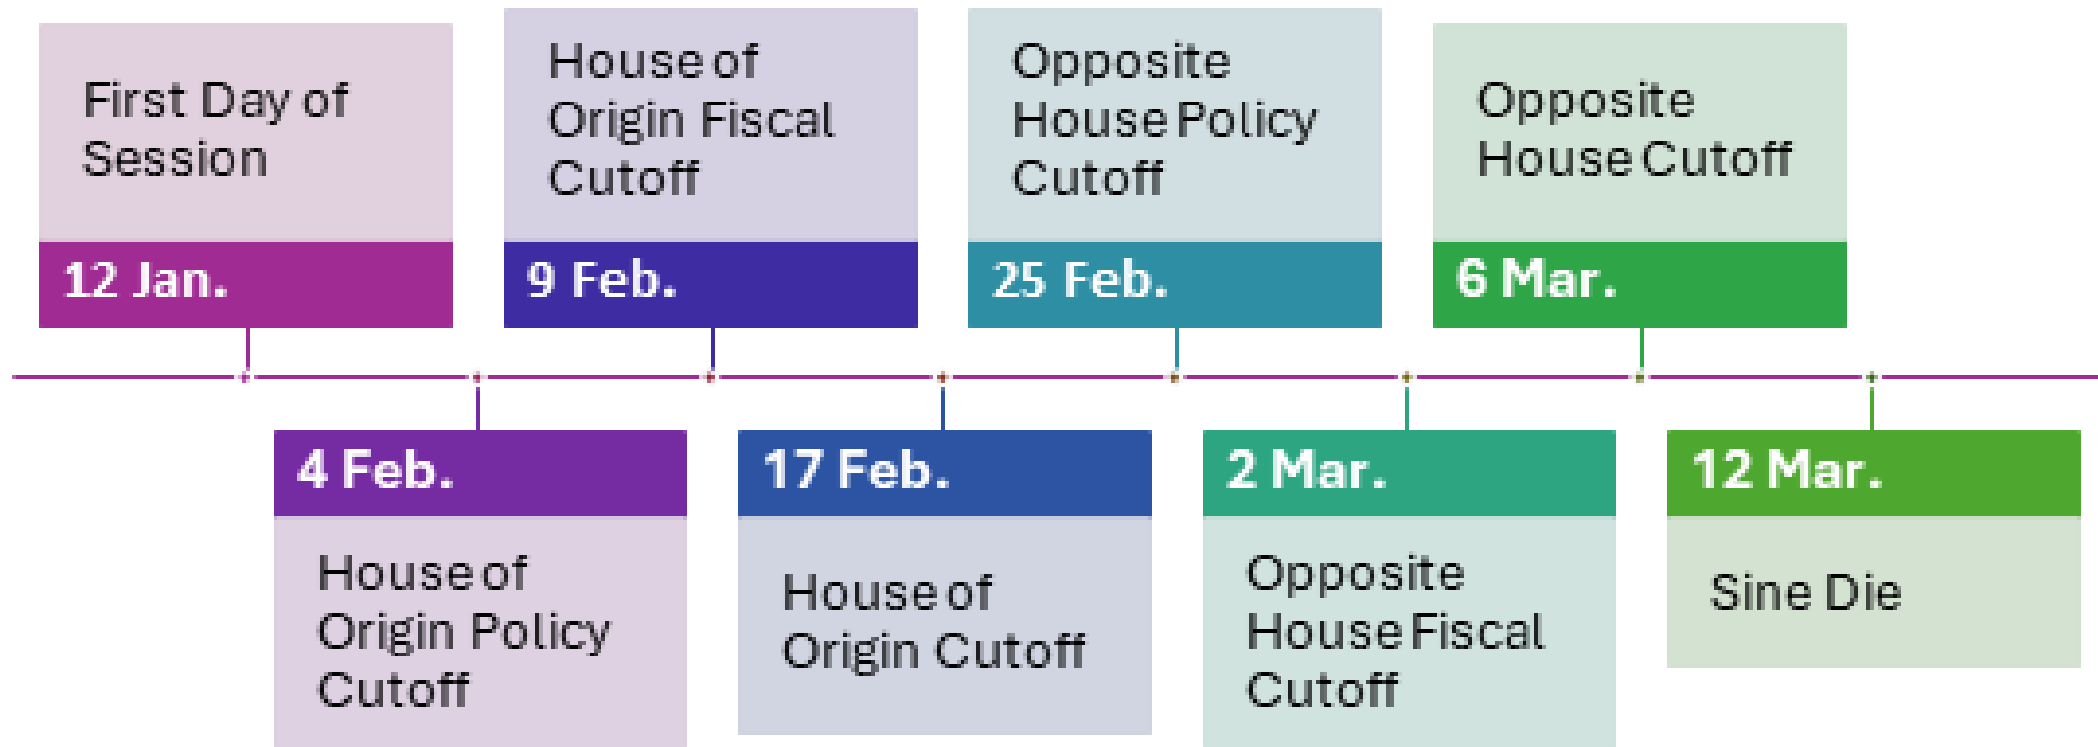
First Day of Session

12 Jan.

4 Feb.

House of Origin Policy Cutoff

House of Origin Fiscal Cutoff

9 Feb.

17 Feb.

House of Origin Cutoff

Opposite House Policy Cutoff

25 Feb.

2 Mar.

Opposite House Fiscal Cutoff

Opposite House Cutoff

6 Mar.

12 Mar.

Sine Die